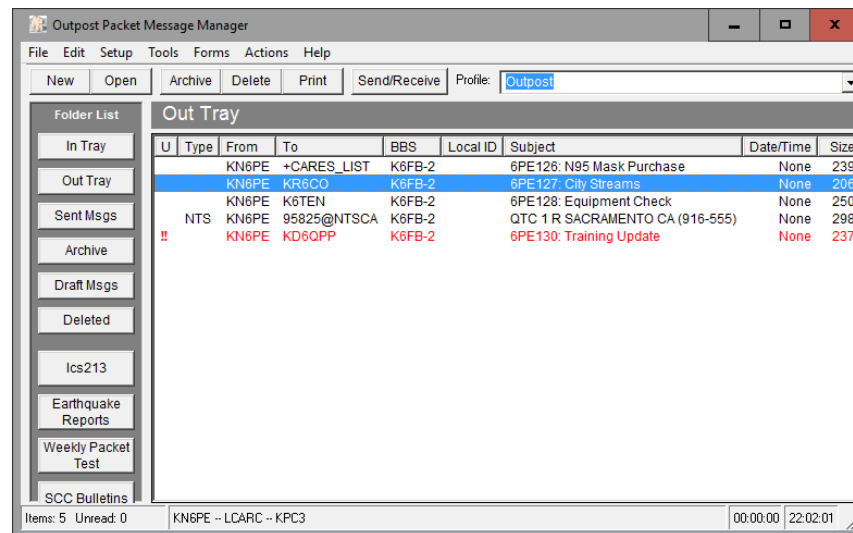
Outpost Packet Message Manager

File Edit Setup Tools Forms Actions Help

New | Open | Archive | Delete | Print | Send/Receive | Profile: Outpost

Folder List

In Tray
Out Tray
Sent Msgs
Archive
Draft Msgs
Deleted
Ics213
Earthquake Reports
Weekly Packet Test
SCC Bulletins

Out Tray

| U | Type | From | To | BBS | Local ID | Subject | Date/Time | Size |
|---|---|---|---|---|---|---|---|---|
| | | KN6PE | +CARES_LIST | K6FB-2 | | 6PE126: N95 Mask Purchase | None | 239 |
| | | KN6PE | KR6CO | K6FB-2 | | 6PE127: City Streams | None | 206 |
| | | KN6PE | K6TEN | K6FB-2 | | 6PE128: Equipment Check | None | 250 |
| | NTS | KN6PE | 95825@NTSCA | K6FB-2 | | QTC 1 R SACRAMENTO CA (916-555) | None | 298 |
| !! | | KN6PE | KD6QPP | K6FB-2 | | 6PE130: Training Update | None | 237 |

Items: 5 Unread: 0 | KN6PE -- LCARC -- KPC3 | 00:00:00 | 22:02:01